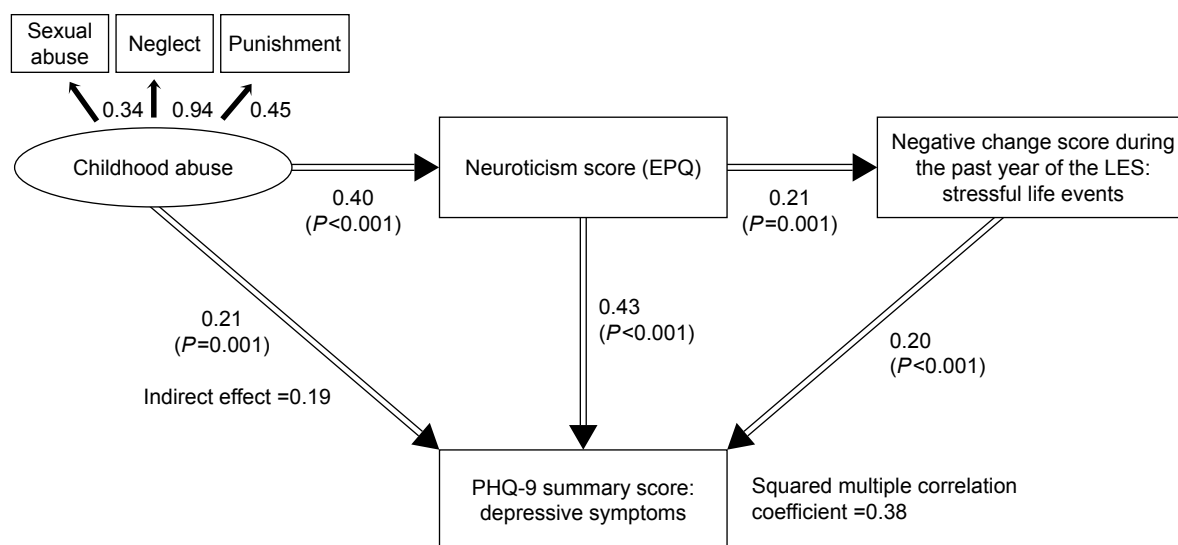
Sexual abuse

Neglect

Punishment

0.34

0.94

0.45

Childhood abuse

0.40
(P<0.001)

Neuroticism score (EPQ)

0.21
(P=0.001)

Negative change score during the past year of the LES: stressful life events

0.21
(P=0.001)

Indirect effect =0.19

0.43
(P<0.001)

0.20
(P<0.001)

PHQ-9 summary score: depressive symptoms

Squared multiple correlation coefficient =0.38